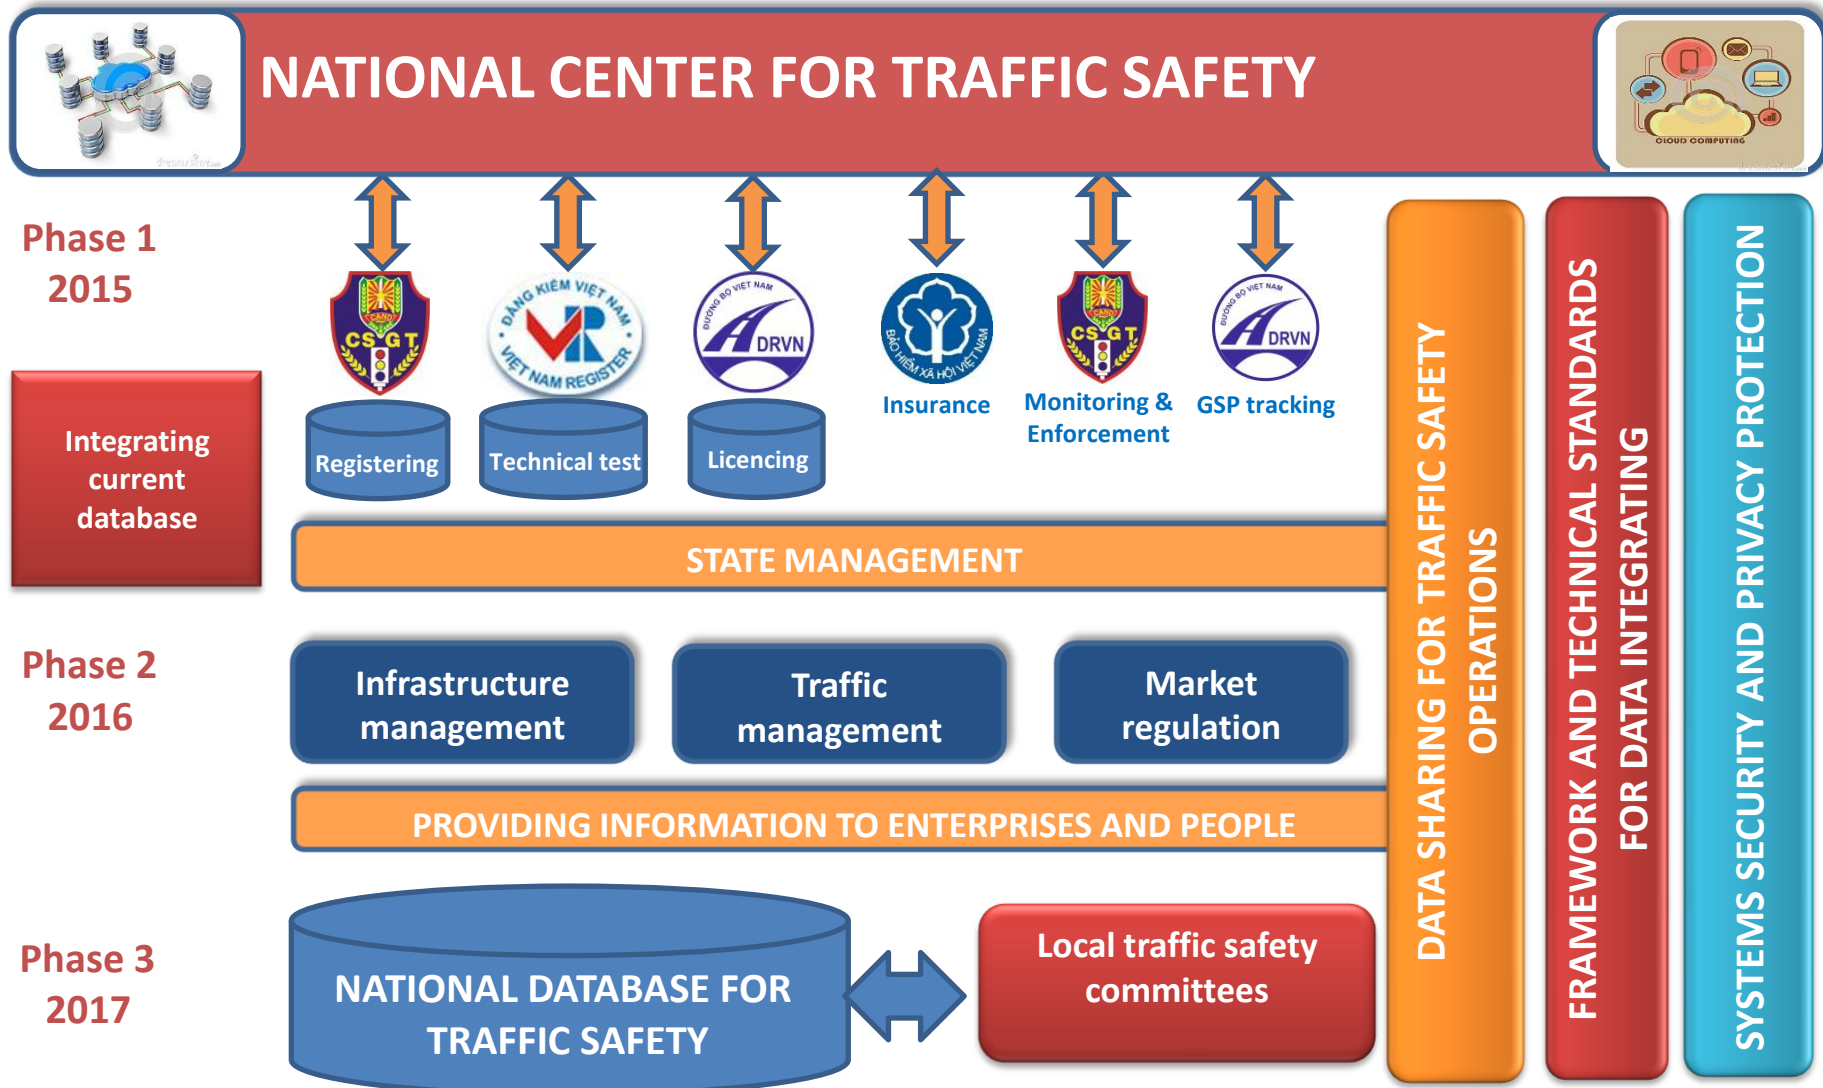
NATIONAL CENTER FOR TRAFFIC SAFETY

CLOUD COMPUTING

Phase 1
2015

Integrating current database

CSGT

ĐĂNG KIỂM VIỆT NAM
VR
VIETNAM REGISTER

ĐƯỜNG BỘ VIỆT NAM
DRVN

BẢO HIỂM XÃ HỘI VIỆT NAM

CSGT

ĐƯỜNG BỘ VIỆT NAM
DRVN

Registering

Technical test

Licencing

Insurance

Monitoring & Enforcement

GSP tracking

STATE MANAGEMENT

Phase 2
2016

Infrastructure management

Traffic management

Market regulation

PROVIDING INFORMATION TO ENTERPRISES AND PEOPLE

Phase 3
2017

NATIONAL DATABASE FOR TRAFFIC SAFETY

Local traffic safety committees

DATA SHARING FOR TRAFFIC SAFETY OPERATIONS

FRAMEWORK AND TECHNICAL STANDARDS FOR DATA INTEGRATING

SYSTEMS SECURITY AND PRIVACY PROTECTION